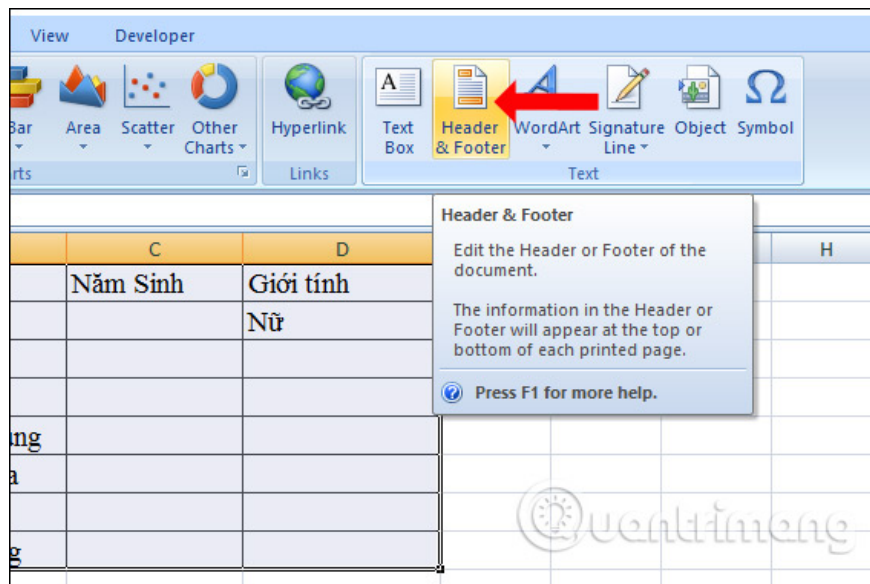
View Developer

Bar Area Scatter Other Charts

rts

Hyperlink

Links

Text Box

Header & Footer

WordArt

Signature Line

Object

Symbol

Text

Header & Footer

Edit the Header or Footer of the document.

The information in the Header or Footer will appear at the top or bottom of each printed page.

Press F1 for more help.

| | C | D |
|---|---|---|
| | Năm Sinh | Giới tính |
| | | Nữ |
| | | |
| | | |
| ng | | |
| a | | |
| | | |
| g | | |

H

Quantrimang